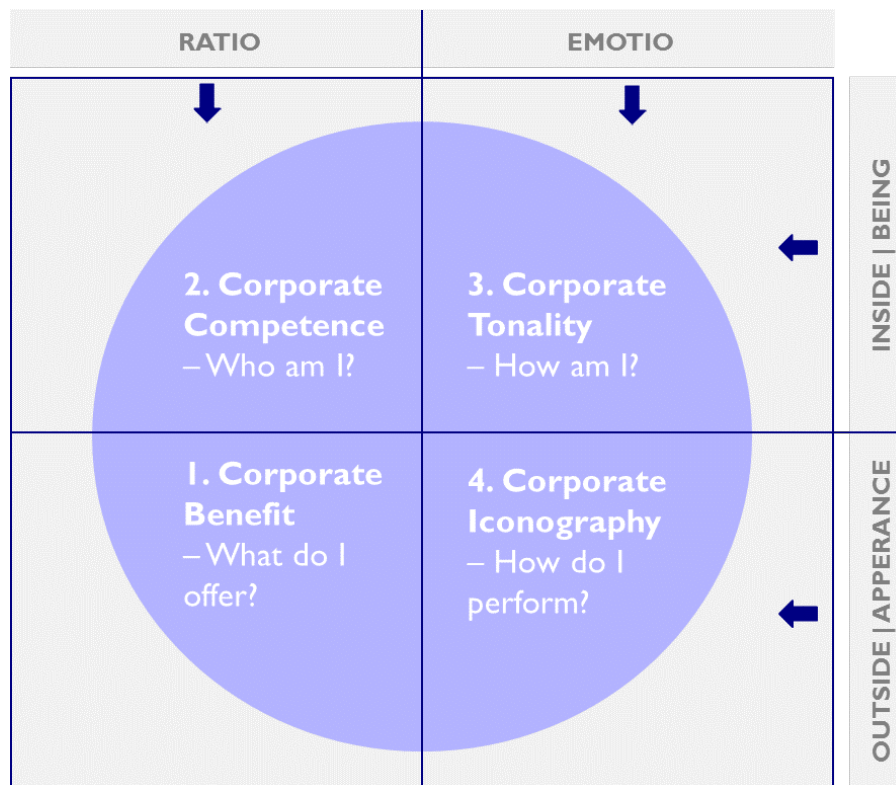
RATIO

EMOTIO

INSIDE | BEING

2. Corporate Competence
– Who am I?

3. Corporate Tonality
– How am I?

OUTSIDE | APPERANCE

1. Corporate Benefit
– What do I offer?

4. Corporate Iconography
– How do I perform?